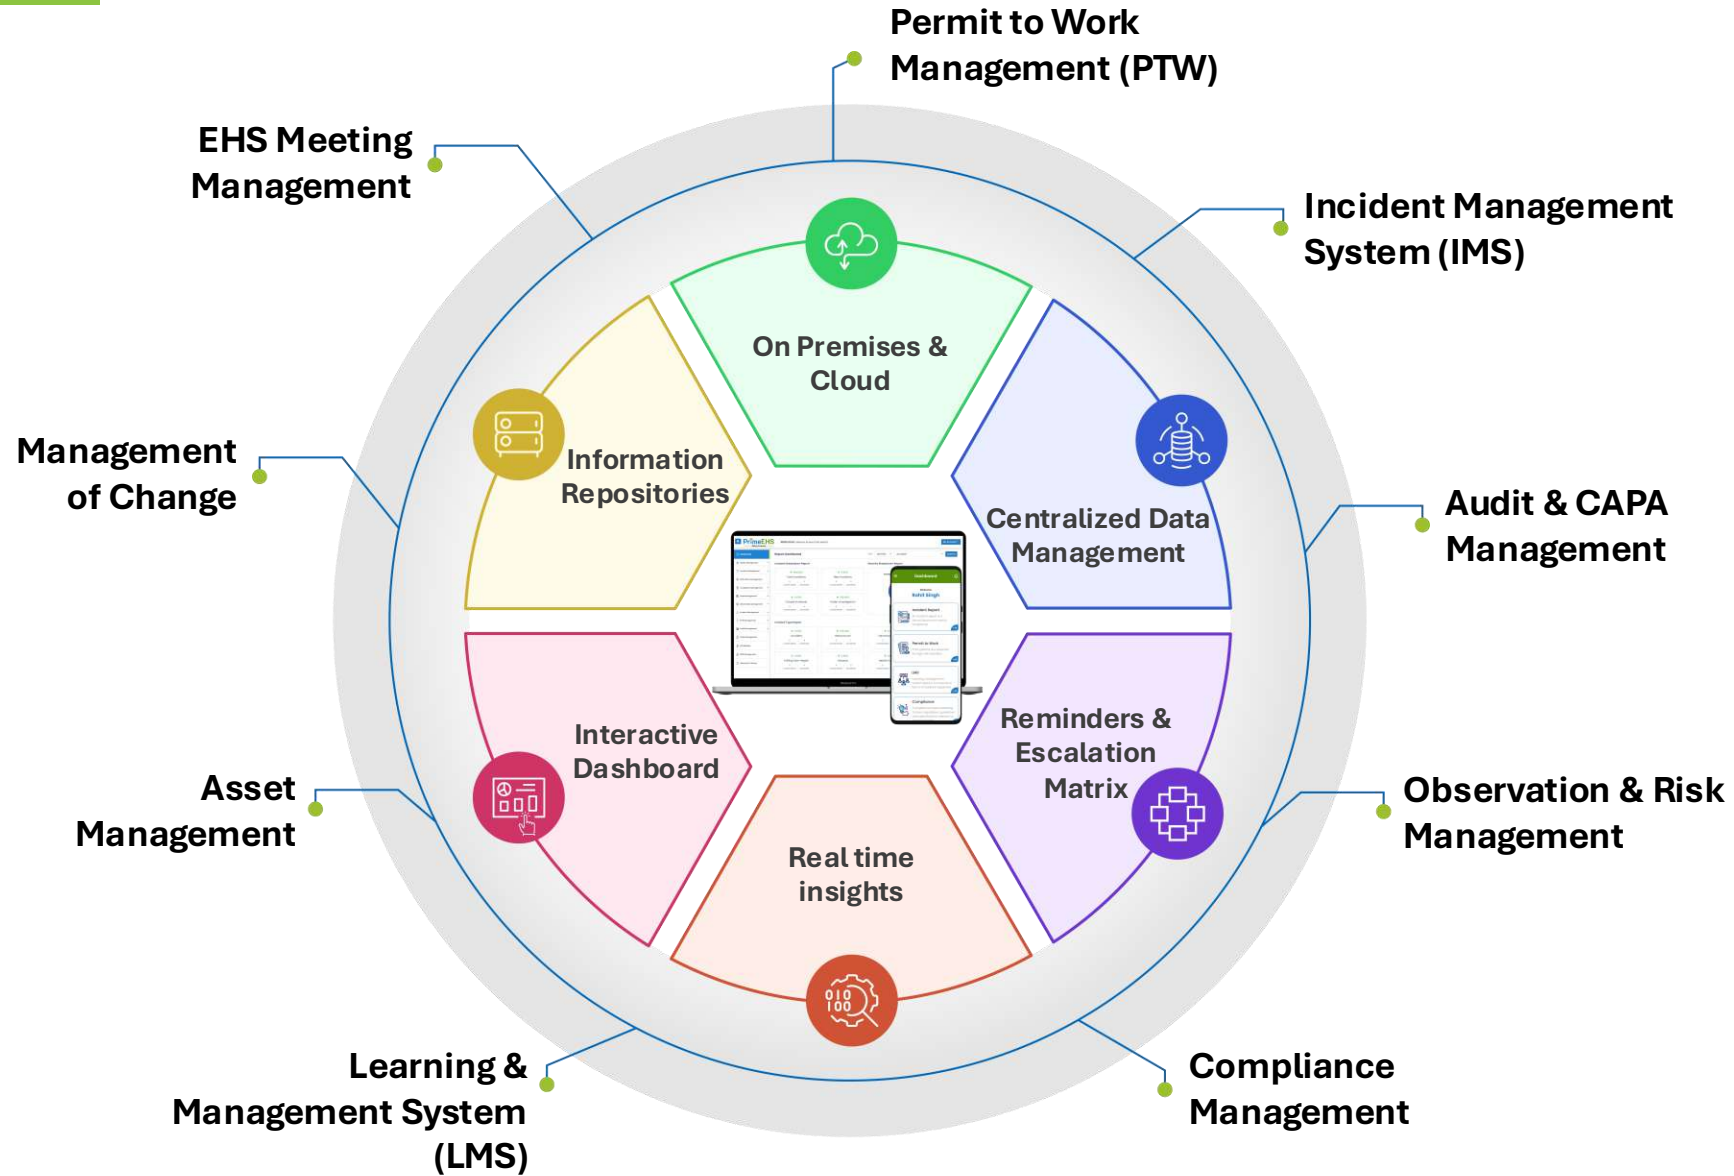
Permit to Work Management (PTW)

EHS Meeting Management

Incident Management System (IMS)

On Premises & Cloud

Information Repositories

Centralized Data Management

Management of Change

Audit & CAPA Management

Interactive Dashboard

Reminders & Escalation Matrix

Asset Management

Observation & Risk Management

Real time insights

Learning & Management System (LMS)

Compliance Management